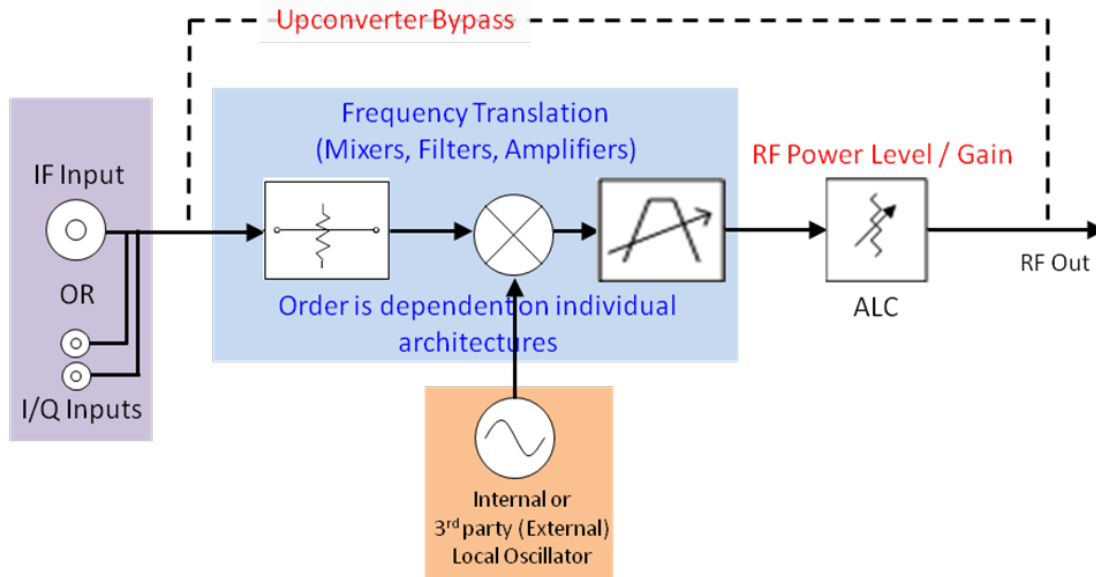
Upconverter Bypass

Frequency Translation (Mixers, Filters, Amplifiers)

IF Input

OR

I/Q Inputs

Order is dependent on individual architectures

RF Power Level / Gain

ALC

RF Out

Internal or $3^{rd}$ party (External) Local Oscillator